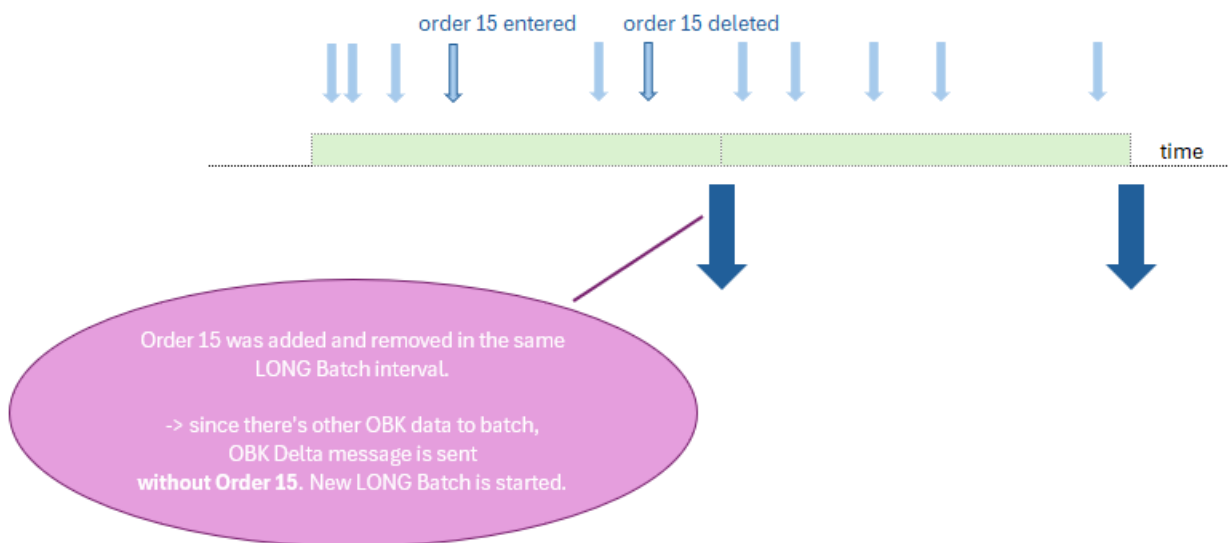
order 15 entered

order 15 deleted

time

Order 15 was added and removed in the same LONG Batch interval.

-> since there's other OBK data to batch, OBK Delta message is sent **without Order 15**. New LONG Batch is started.